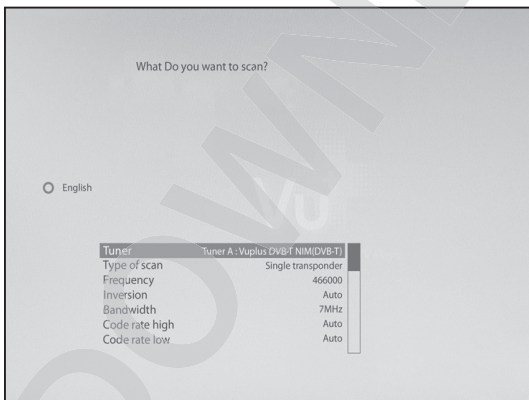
What Do you want to scan?

English

| | |
|---|---|
| Tuner | Tuner A : Vuplus DVB-T NIM(DVB-T) |
| Type of scan | Single transponder |
| Frequency | 466000 |
| Inversion | Auto |
| Bandwidth | 7MHz |
| Code rate high | Auto |
| Code rate low | Auto |